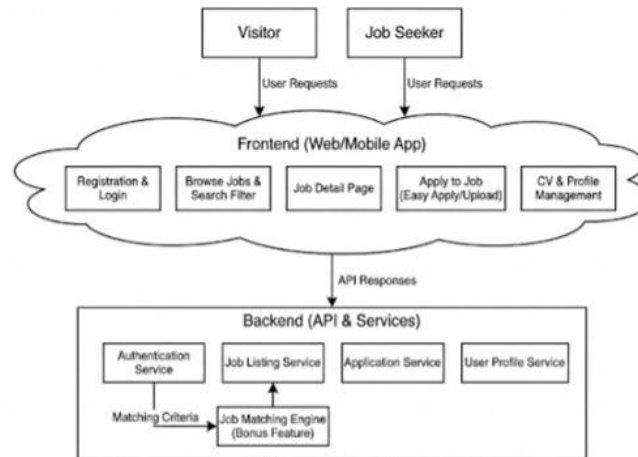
Visitor

Job Seeker

User Requests

User Requests

Frontend (Web/Mobile App)

Registration & Login

Browse Jobs & Search Filter

Job Detail Page

Apply to Job (Easy Apply/Upload)

CV & Profile Management

API Responses

Backend (API & Services)

Authentication Service

Job Listing Service

Application Service

User Profile Service

Matching Criteria

Job Matching Engine (Bonus Feature)